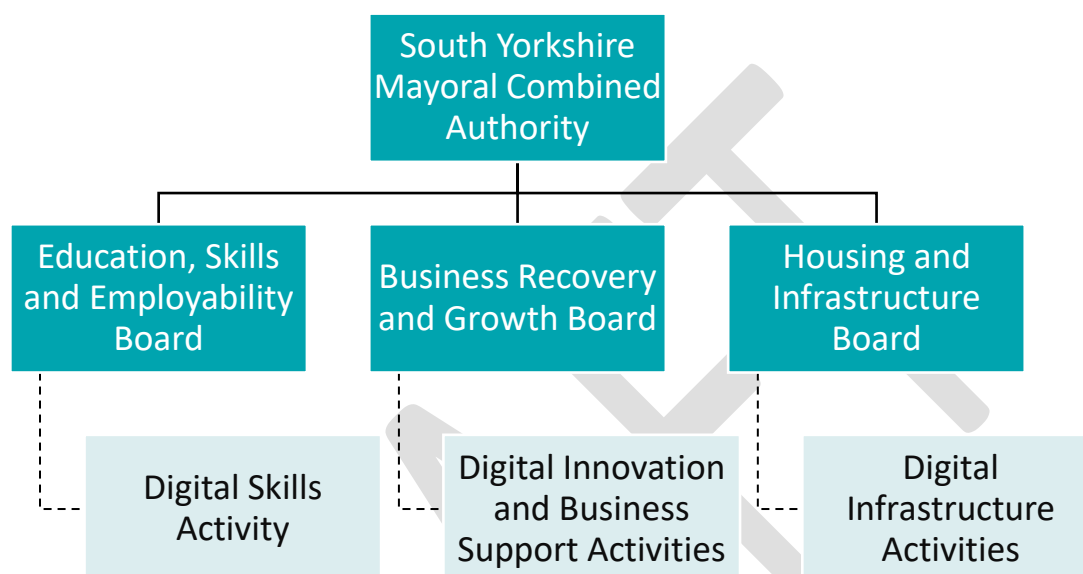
South Yorkshire Mayoral Combined Authority

Education, Skills and Employability Board

Business Recovery and Growth Board

Housing and Infrastructure Board

Digital Skills Activity

Digital Innovation and Business Support Activities

Digital Infrastructure Activities